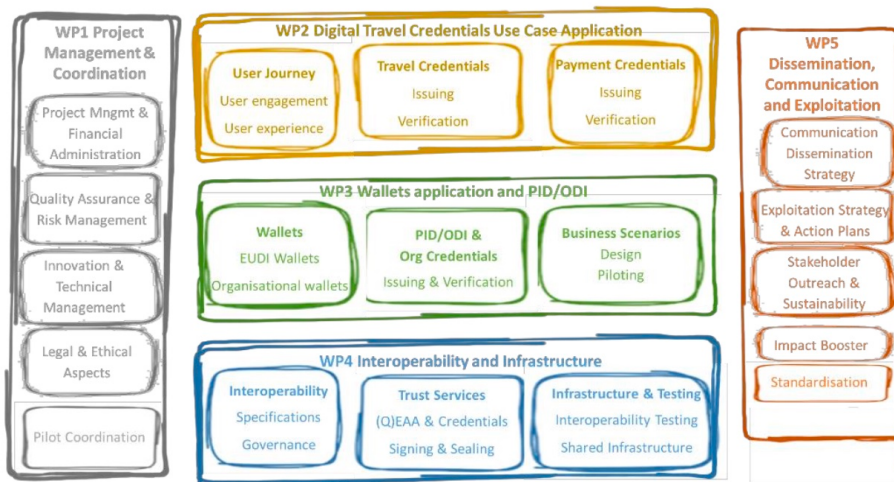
WP1 Project Management & Coordination

Project Mngmt & Financial Administration

Quality Assurance & Risk Management

Innovation & Technical Management

Legal & Ethical Aspects

Pilot Coordination

WP2 Digital Travel Credentials Use Case Application

User Journey
User engagement
User experience

Travel Credentials
Issuing
Verification

Payment Credentials
Issuing
Verification

WP3 Wallets application and PID/ODI

Wallets
EUDI Wallets
Organisational wallets

PID/ODI & Org Credentials
Issuing & Verification

Business Scenarios
Design
Piloting

WP4 Interoperability and Infrastructure

Interoperability
Specifications
Governance

Trust Services
(Q)EAA & Credentials
Signing & Sealing

Infrastructure & Testing
Interoperability Testing
Shared Infrastructure

WP5 Dissemination, Communication and Exploitation

Communication Dissemination Strategy

Exploitation Strategy & Action Plans

Stakeholder Outreach & Sustainability

Impact Booster

Standardisation